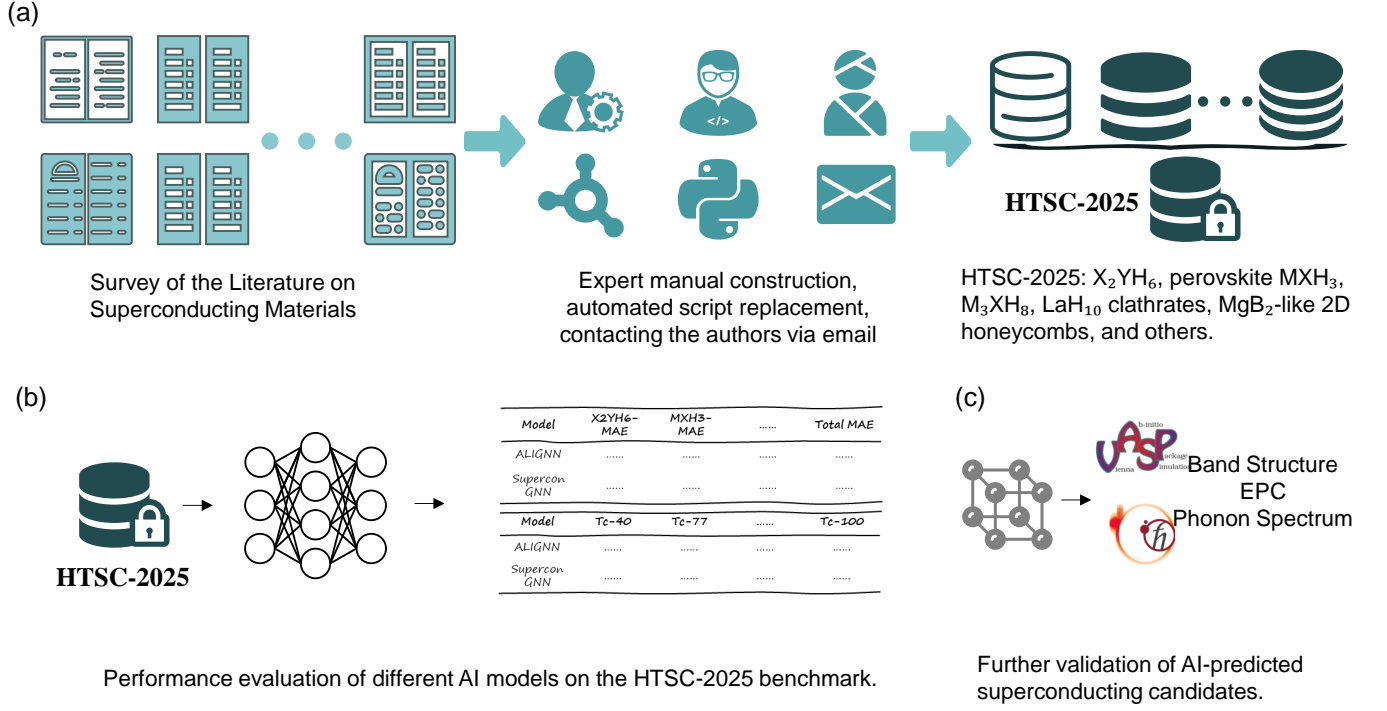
(a)

Survey of the Literature on Superconducting Materials

Expert manual construction, automated script replacement, contacting the authors via email

HTSC-2025

HTSC-2025: $X_2YH_6$, perovskite $MXH_3$, $M_3XH_8$, $LaH_{10}$ clathrates, $MgB_2$-like 2D honeycombs, and others.

(b)

HTSC-2025

| Model | X2YH6-MAE | MXH3-MAE | ...... | Total MAE |
|---|---|---|---|---|
| ALIGNN | ...... | ...... | ...... | ...... |
| Supercon GNN | ...... | ...... | ...... | ...... |

| Model | Tc-40 | Tc-77 | ...... | Tc-100 |
|---|---|---|---|---|
| ALIGNN | ...... | ...... | ...... | ...... |
| Supercon GNN | ...... | ...... | ...... | ...... |

Performance evaluation of different AI models on the HTSC-2025 benchmark.

(c)

VASP
b-initio
ackage
imulation
ienna

Band Structure
EPC
Phonon Spectrum

Further validation of AI-predicted superconducting candidates.